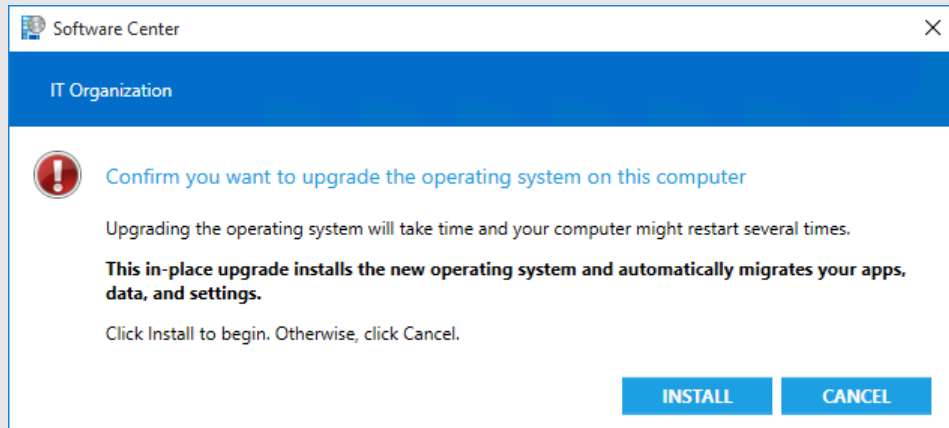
Software Center

IT Organization

Confirm you want to upgrade the operating system on this computer

Upgrading the operating system will take time and your computer might restart several times.

**This in-place upgrade installs the new operating system and automatically migrates your apps, data, and settings.**

Click Install to begin. Otherwise, click Cancel.

INSTALL CANCEL